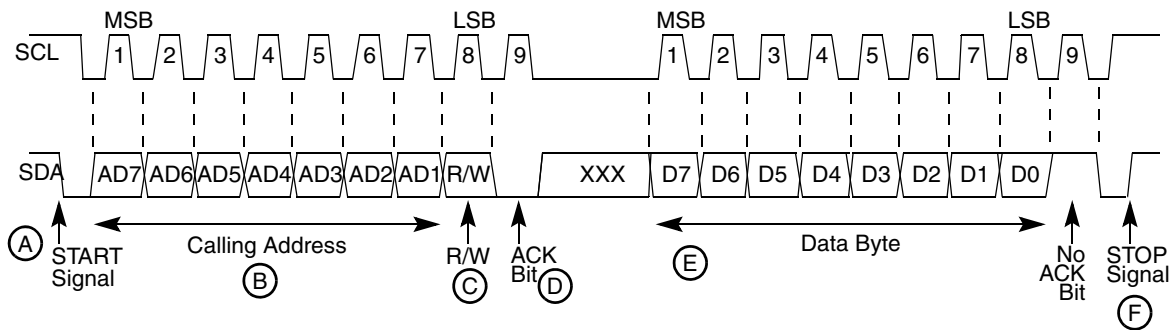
MSB
LSB
MSB
LSB
SCL
1
2
3
4
5
6
7
8
9
1
2
3
4
5
6
7
8
9
SDA
AD7
AD6
AD5
AD4
AD3
AD2
AD1
R/W
XXX
D7
D6
D5
D4
D3
D2
D1
D0
A
START Signal
Calling Address
B
R/W
C
ACK Bit
D
E
Data Byte
No ACK Bit
STOP Signal
F